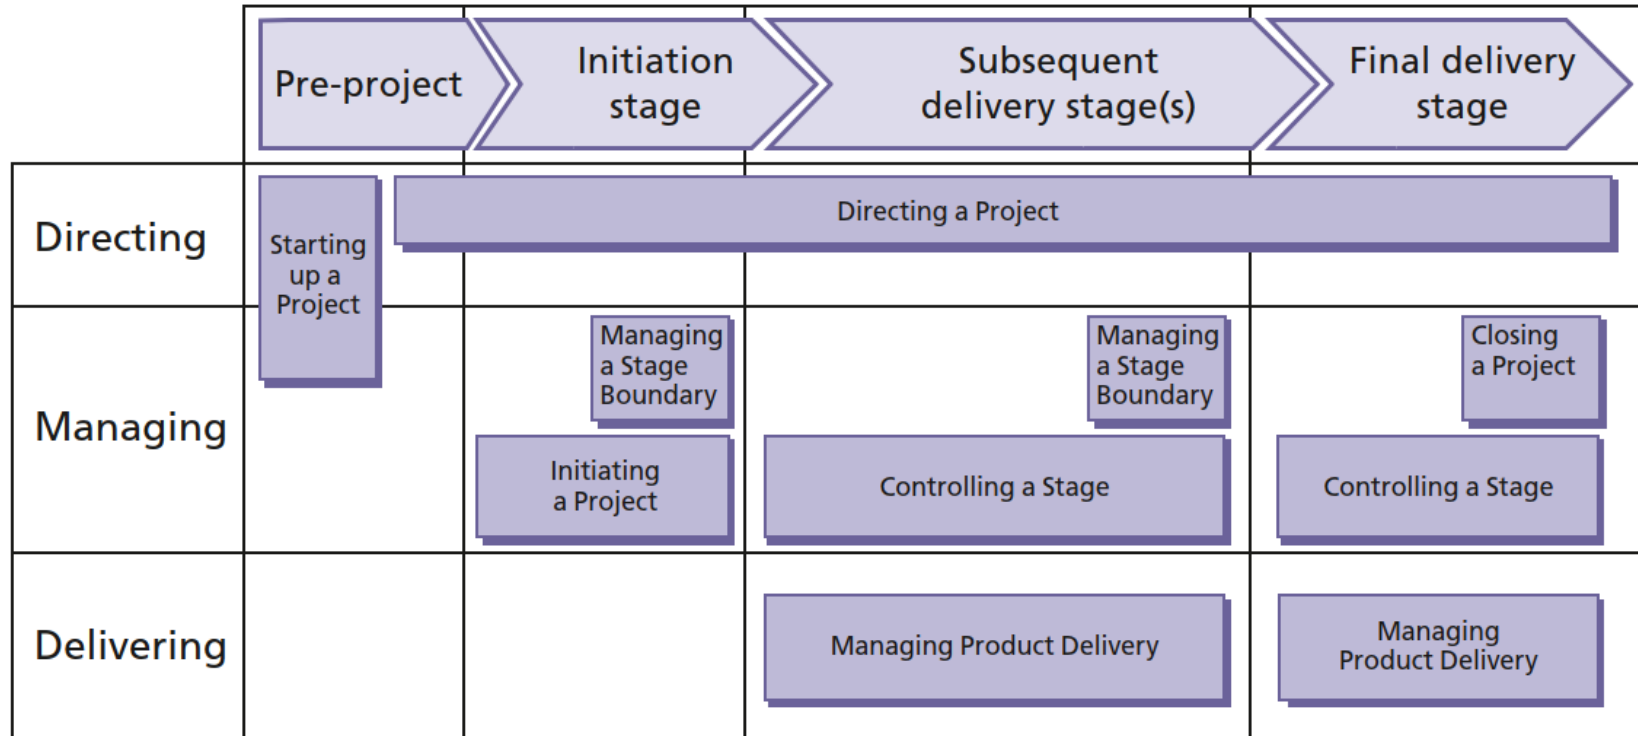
| | Pre-project | Initiation stage | Subsequent delivery stage(s) | Final delivery stage |
|---|---|---|---|---|
| Directing | Starting up a Project | Directing a Project | | |
| Managing | | Managing a Stage Boundary<br>Initiating a Project | Managing a Stage Boundary<br>Controlling a Stage | Closing a Project<br>Controlling a Stage |
| Delivering | | | Managing Product Delivery | Managing Product Delivery |